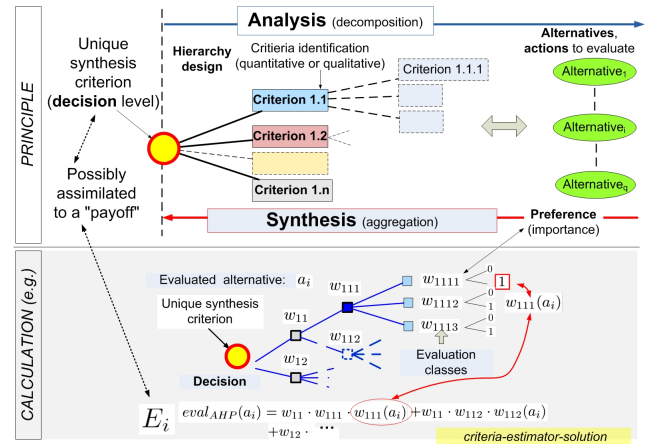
PRINCIPLE

Analysis (decomposition)

Unique synthesis criterion (decision level)

Hierarchy design

Critieria identification (quantitative or qualitative)

Alternatives, actions to evaluate

Criterion 1.1.1

Criterion 1.1

Criterion 1.2

Criterion 1.n

Alternative$_1$

Alternative$_i$

Alternative$_q$

Possibly assimilated to a "payoff"

Synthesis (aggregation)

Preference (importance)

CALCULATION (e.g.)

Evaluated alternative: $a_i$

Unique synthesis criterion

Decision

$w_{111}$

$w_{11}$

$w_{112}$

$w_{12}$

$w_{1111}$

$w_{1112}$

$w_{1113}$

0 1 0 1 0 1

1

$w_{111}(a_i)$

Evaluation classes

$E_i$

$eval_{AHP}(a_i) = w_{11} \cdot w_{111} \cdot w_{111}(a_i) + w_{11} \cdot w_{112} \cdot w_{112}(a_i)$
$+ w_{12} \cdot \cdots$

criteria-estimator-solution